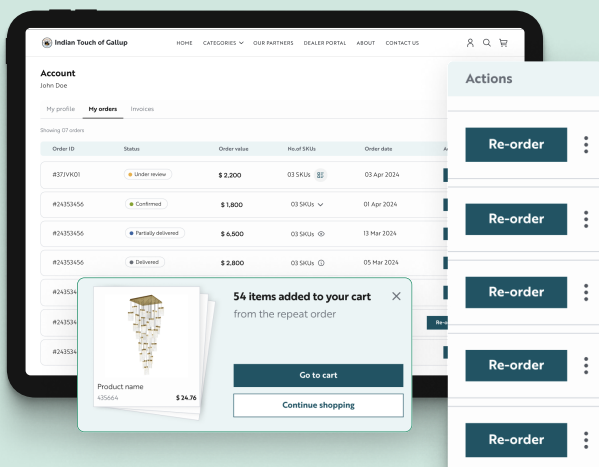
Indian Touch of Gallup

HOME CATEGORIES OUR PARTNERS DEALER PORTAL ABOUT CONTACT US

Account
John Doe

My profile My orders Invoices

Showing 07 orders

| Order ID | Status | Order value | No.of SKUs | Order date | A |
|---|---|---|---|---|---|
| #37JVK01 | Under review | $ 2,200 | 03 SKUs | 03 Apr 2024 | |
| #24353456 | Confirmed | $ 1,800 | 03 SKUs | 01 Apr 2024 | |
| #24353456 | Partially delivered | $ 6,500 | 03 SKUs | 13 Mar 2024 | |
| #24353456 | Delivered | $ 2,800 | 03 SKUs | 05 Mar 2024 | |
| #243534 | | | | | |
| #243534 | | | | | Re-o |
| #243534 | | | | | |

Actions

Re-order

Re-order

Re-order

Re-order

Re-order

Product name
435664 $ 24.76

54 items added to your cart
from the repeat order

Go to cart

Continue shopping